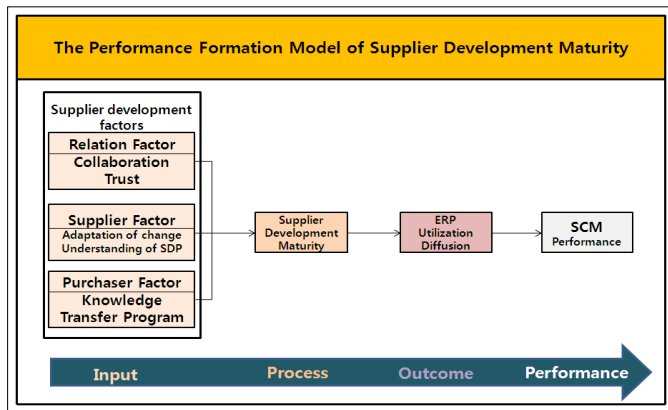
The Performance Formation Model of Supplier Development Maturity

Supplier development factors

Relation Factor

Collaboration Trust

Supplier Factor

Adaptation of change Understanding of SDP

Purchaser Factor

Knowledge Transfer Program

Supplier Development Maturity

ERP Utilization Diffusion

SCM Performance

Input

Process

Outcome

Performance